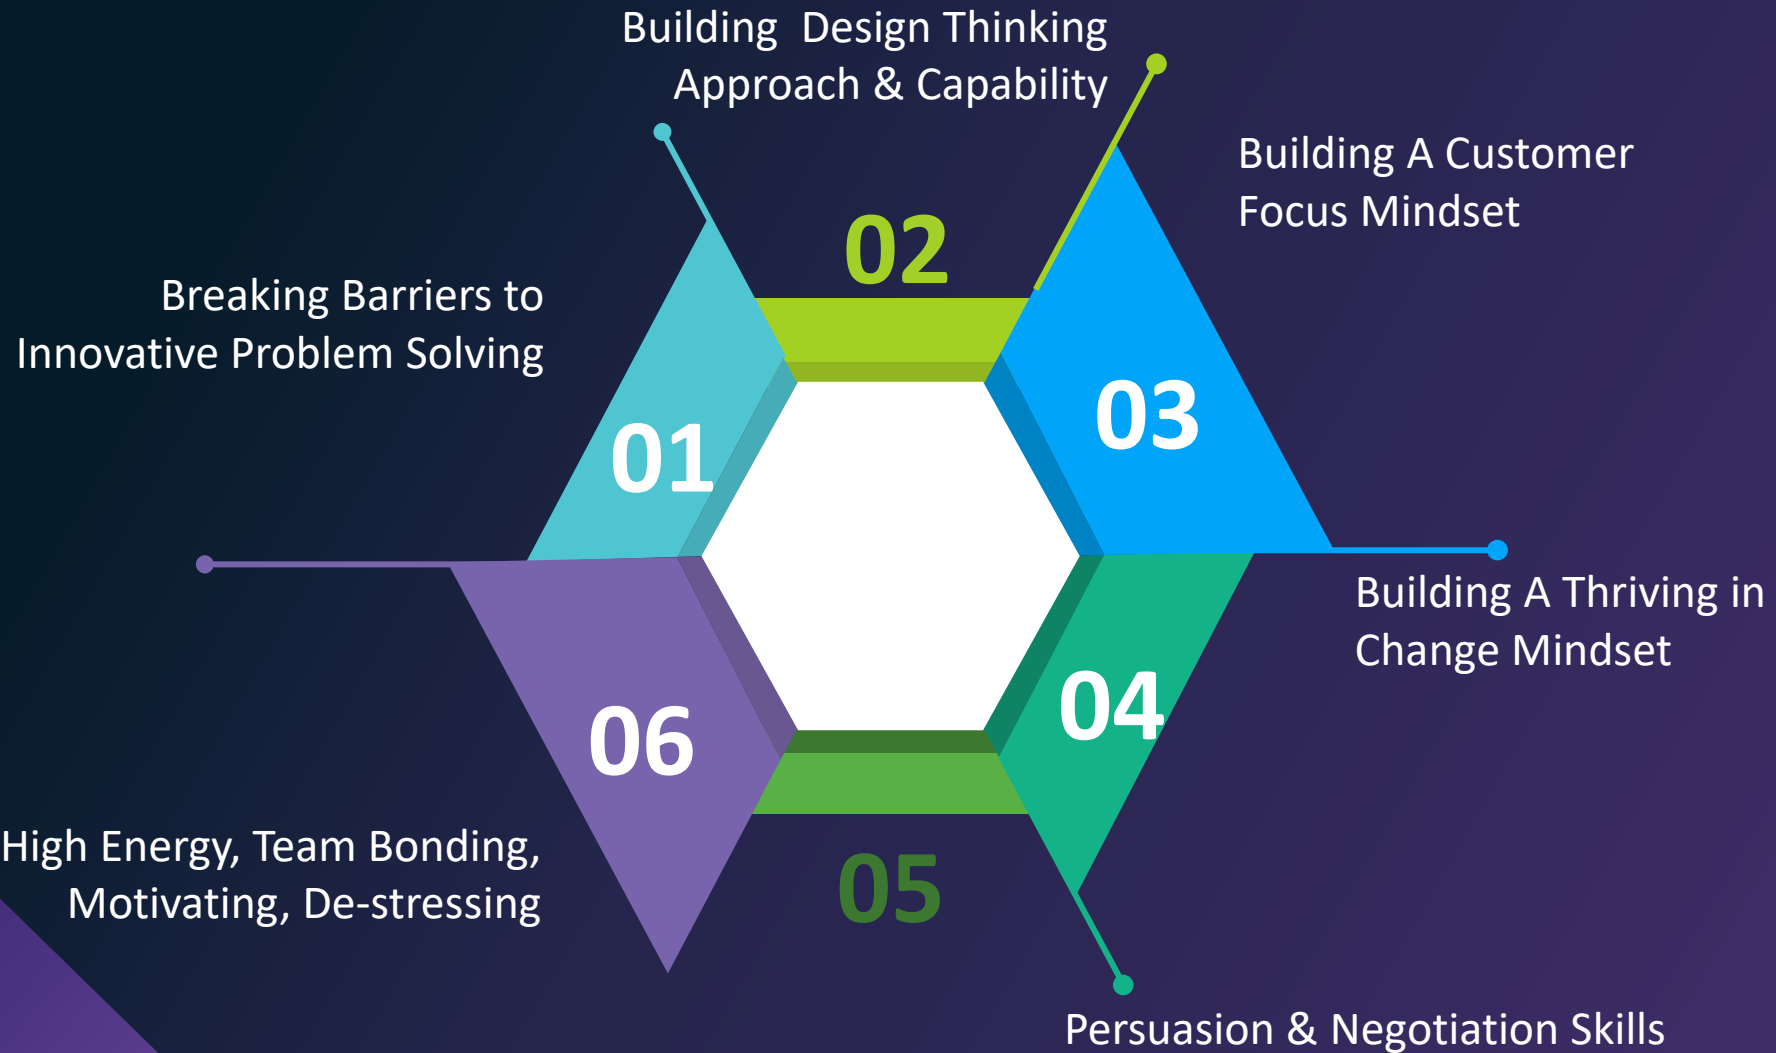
Building  Design Thinking Approach & Capability

02

Building A Customer Focus Mindset

Breaking Barriers to Innovative Problem Solving

01

03

Building A Thriving in Change Mindset

06

04

05

High Energy, Team Bonding, Motivating, De-stressing

Persuasion & Negotiation Skills